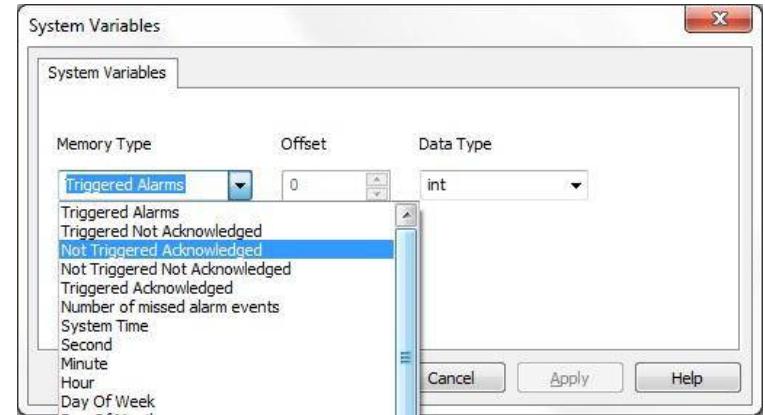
System Variables

System Variables

Memory Type

Offset

Data Type

Triggered Alarms

0

int

Triggered Alarms
Triggered Not Acknowledged
Not Triggered Acknowledged
Not Triggered Not Acknowledged
Triggered Acknowledged
Number of missed alarm events
System Time
Second
Minute
Hour
Day Of Week
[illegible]

Cancel

Apply

Help